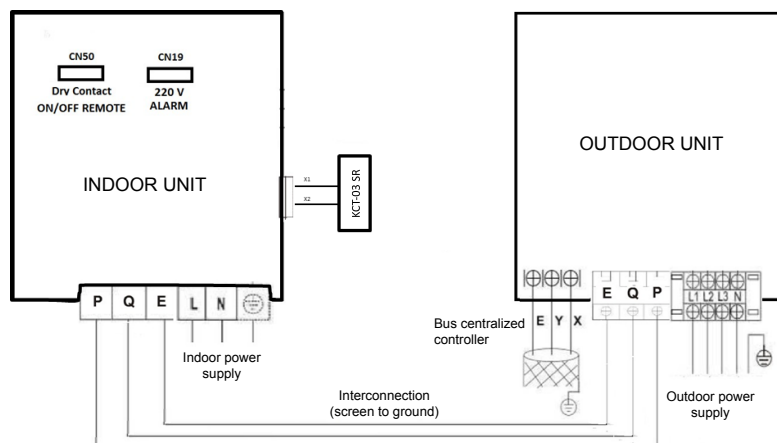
CN50
Drv Contact
ON/OFF REMOTE

CN19
220 V
ALARM

INDOOR UNIT

X1
X2

KCT-03 SR

OUTDOOR UNIT

P Q E L N

Indoor power supply

E Y X

Bus centralized controller

E Q P

L1 L2 L3 N

Interconnection
(screen to ground)

Outdoor power supply